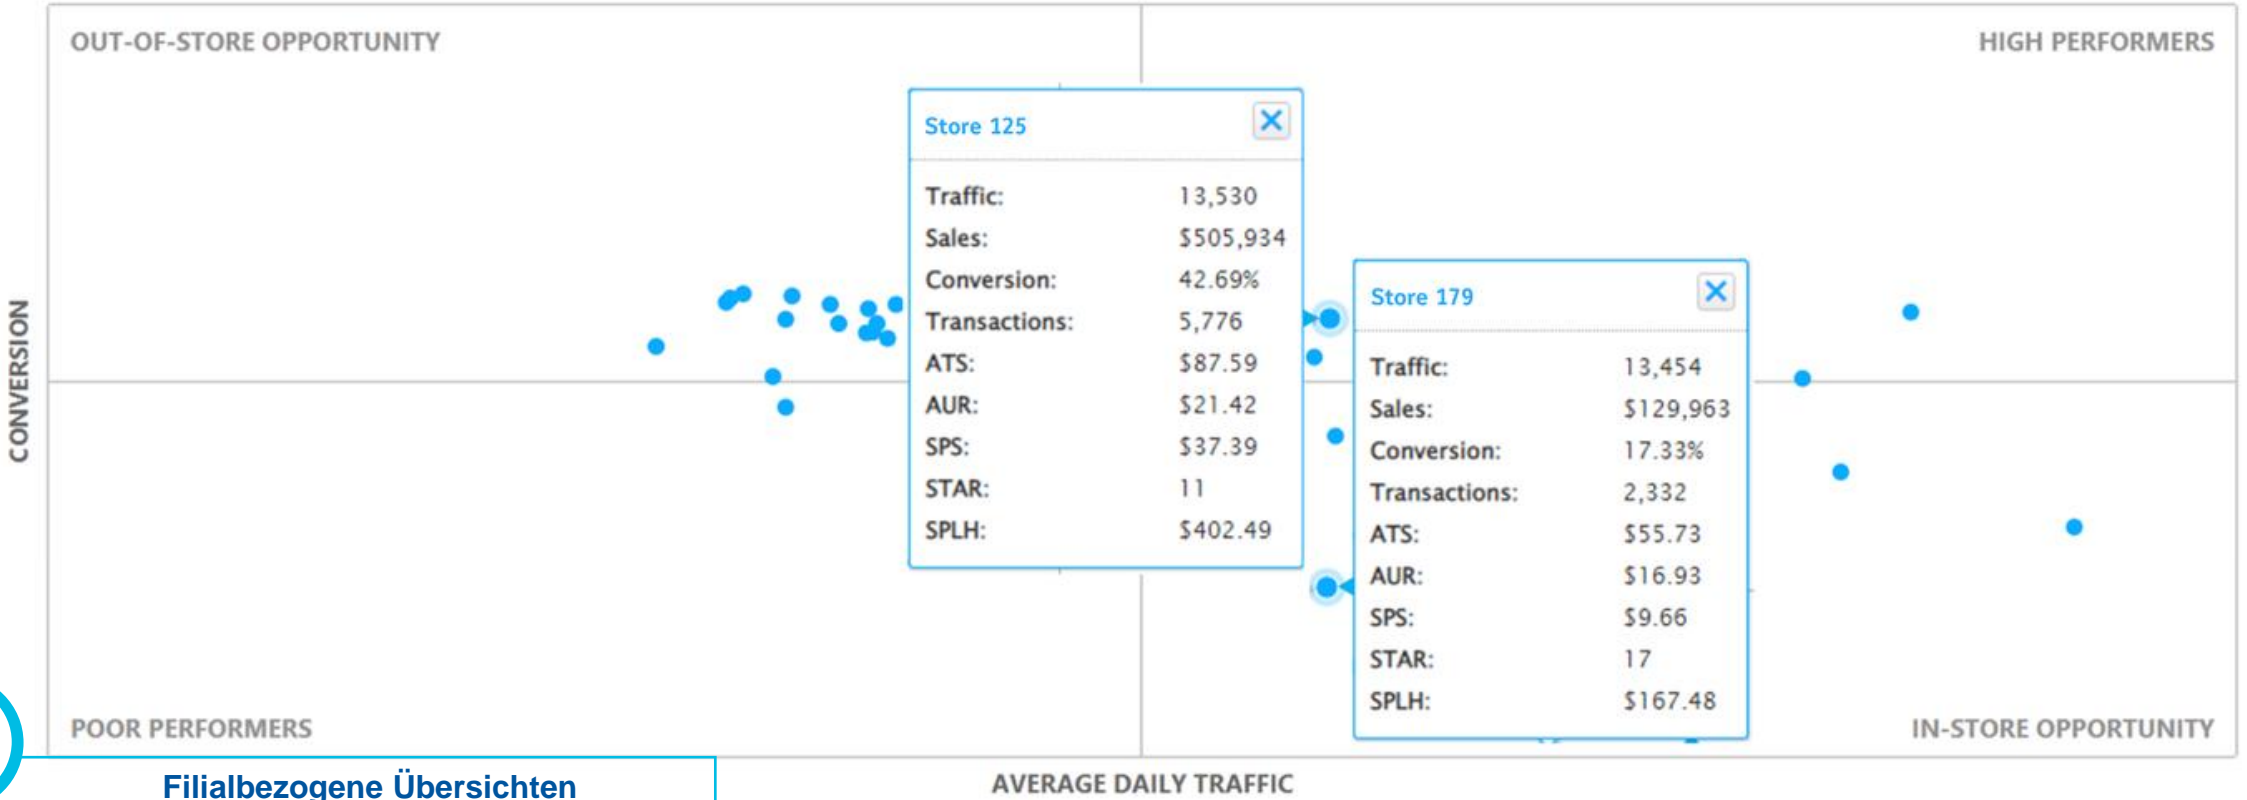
OUT-OF-STORE OPPORTUNITY

HIGH PERFORMERS

CONVERSION

Store 125

| Traffic: | 13,530 |
|---|---|
| Sales: | \$505,934 |
| Conversion: | 42.69% |
| Transactions: | 5,776 |
| ATS: | \$87.59 |
| AUR: | \$21.42 |
| SPS: | \$37.39 |
| STAR: | 11 |
| SPLH: | \$402.49 |

Store 179

| Traffic: | 13,454 |
|---|---|
| Sales: | \$129,963 |
| Conversion: | 17.33% |
| Transactions: | 2,332 |
| ATS: | \$55.73 |
| AUR: | \$16.93 |
| SPS: | \$9.66 |
| STAR: | 17 |
| SPLH: | \$167.48 |

POOR PERFORMERS

IN-STORE OPPORTUNITY

Filialbezogene Übersichten

AVERAGE DAILY TRAFFIC